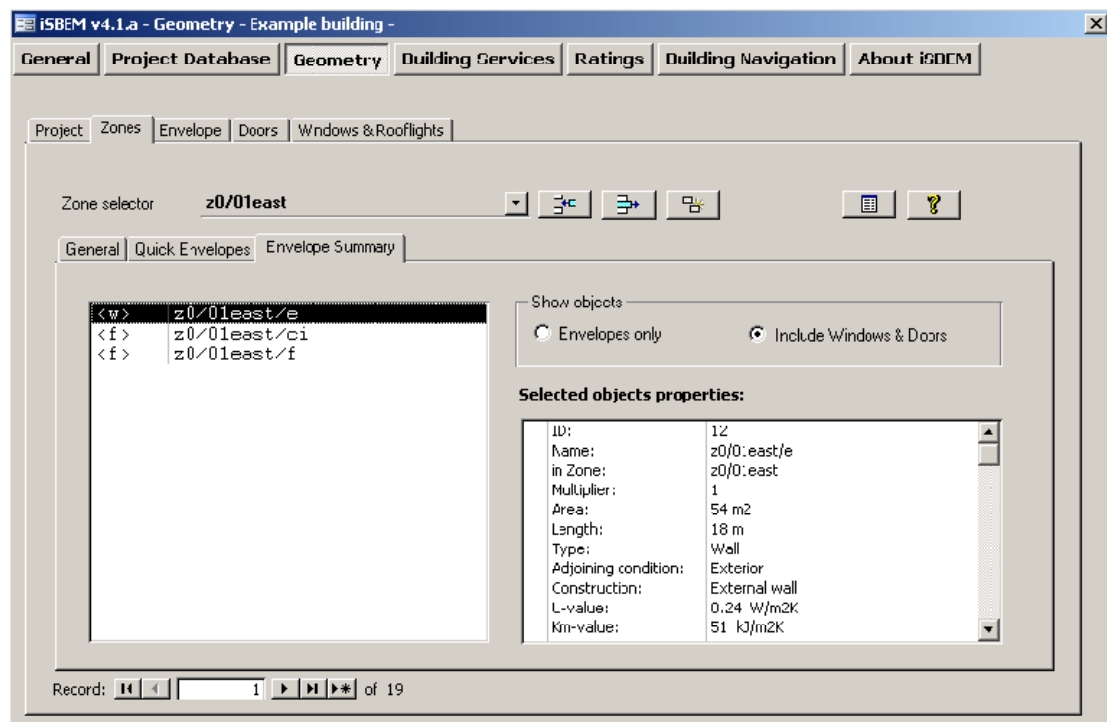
iSBEM v4.1.a - Geometry - Example building -

General | Project Database | Geometry | Building Services | Ratings | Building Navigation | About iSBEM

Project | Zones | Envelope | Doors | Wndows & Rooflights

Zone selector z0/01east

General | Quick Envelopes | Envelope Summary

| | |
|---|---|
| <w> | z0/01east/e |
| <f> | z0/01east/ci |
| <f> | z0/01east/f |

Show objects
Envelopes only
Include Windows & Doors

Selected objects properties:

| | |
|---|---|
| ID: | 12 |
| Name: | z0/01east/e |
| in Zone: | z0/01east |
| Multiplier: | 1 |
| Area: | 54 m2 |
| Length: | 18 m |
| Type: | Wall |
| Adjoining condition: | Exterior |
| Construction: | External wall |
| U-value: | 0.24 W/m2K |
| Km-value: | 51 kJ/m2K |

Record: 1 of 19